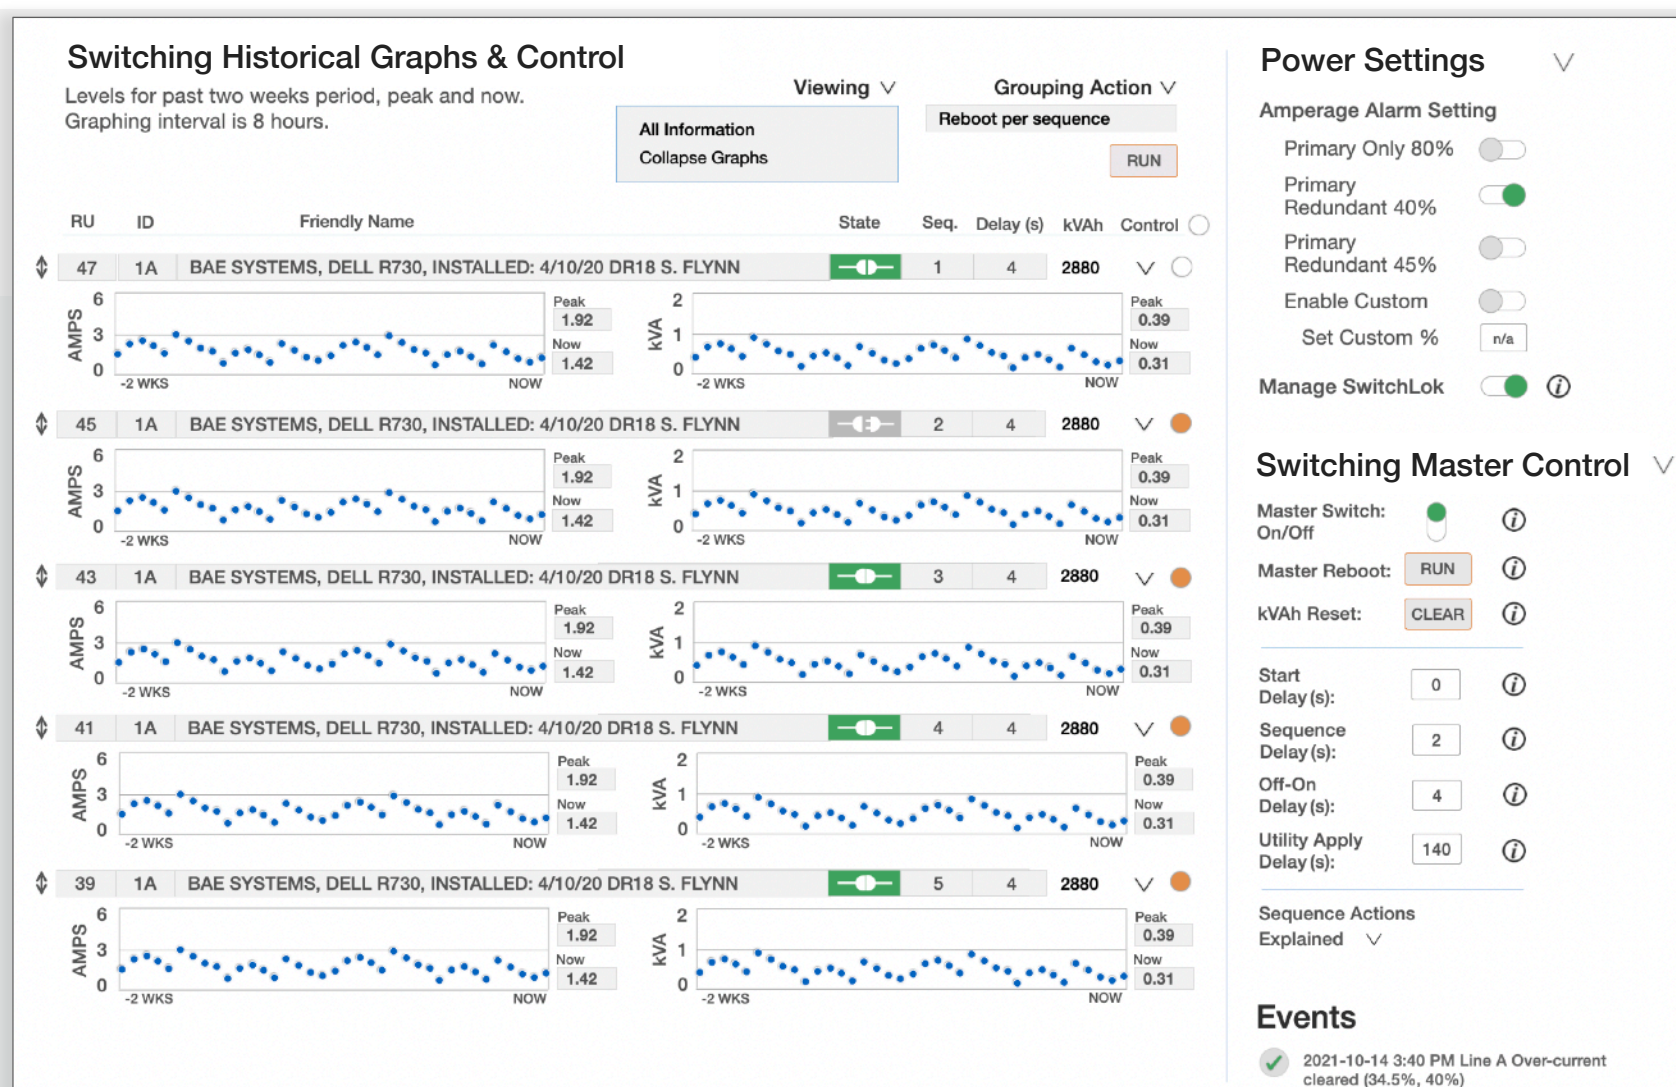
Switching Historical Graphs & Control

Levels for past two weeks period, peak and now.
Graphing interval is 8 hours.

Viewing ∨

All Information
Collapse Graphs

Grouping Action ∨

Reboot per sequence

RUN

| RU | ID | Friendly Name | State | Seq. | Delay (s) | kVAh | Control |
|---|---|---|---|---|---|---|---|
| 47 | 1A | BAE SYSTEMS, DELL R730, INSTALLED: 4/10/20 DR18 S. FLYNN | | 1 | 4 | 2880 | ∨ |

AMPS 6 3 0 -2 WKS NOW Peak 1.92 Now 1.42
kVA 2 1 0 -2 WKS NOW Peak 0.39 Now 0.31

| 45 | 1A | BAE SYSTEMS, DELL R730, INSTALLED: 4/10/20 DR18 S. FLYNN | | 2 | 4 | 2880 | ∨ |
|---|---|---|---|---|---|---|---|

AMPS 6 3 0 -2 WKS NOW Peak 1.92 Now 1.42
kVA 2 1 0 -2 WKS NOW Peak 0.39 Now 0.31

| 43 | 1A | BAE SYSTEMS, DELL R730, INSTALLED: 4/10/20 DR18 S. FLYNN | | 3 | 4 | 2880 | ∨ |
|---|---|---|---|---|---|---|---|

AMPS 6 3 0 -2 WKS NOW Peak 1.92 Now 1.42
kVA 2 1 0 -2 WKS NOW Peak 0.39 Now 0.31

| 41 | 1A | BAE SYSTEMS, DELL R730, INSTALLED: 4/10/20 DR18 S. FLYNN | | 4 | 4 | 2880 | ∨ |
|---|---|---|---|---|---|---|---|

AMPS 6 3 0 -2 WKS NOW Peak 1.92 Now 1.42
kVA 2 1 0 -2 WKS NOW Peak 0.39 Now 0.31

| 39 | 1A | BAE SYSTEMS, DELL R730, INSTALLED: 4/10/20 DR18 S. FLYNN | | 5 | 4 | 2880 | ∨ |
|---|---|---|---|---|---|---|---|

AMPS 6 3 0 -2 WKS NOW Peak 1.92 Now 1.42
kVA 2 1 0 -2 WKS NOW Peak 0.39 Now 0.31

Power Settings ∨

Amperage Alarm Setting
Primary Only 80%
Primary Redundant 40%
Primary Redundant 45%
Enable Custom
Set Custom % n/a

Manage SwitchLok ⓘ

Switching Master Control ∨

Master Switch: On/Off ⓘ
Master Reboot: RUN ⓘ
kVAh Reset: CLEAR ⓘ

Start Delay (s): 0 ⓘ
Sequence Delay (s): 2 ⓘ
Off-On Delay (s): 4 ⓘ
Utility Apply Delay (s): 140 ⓘ

Sequence Actions Explained ∨

Events

2021-10-14 3:40 PM Line A Over-current cleared (34.5%, 40%)